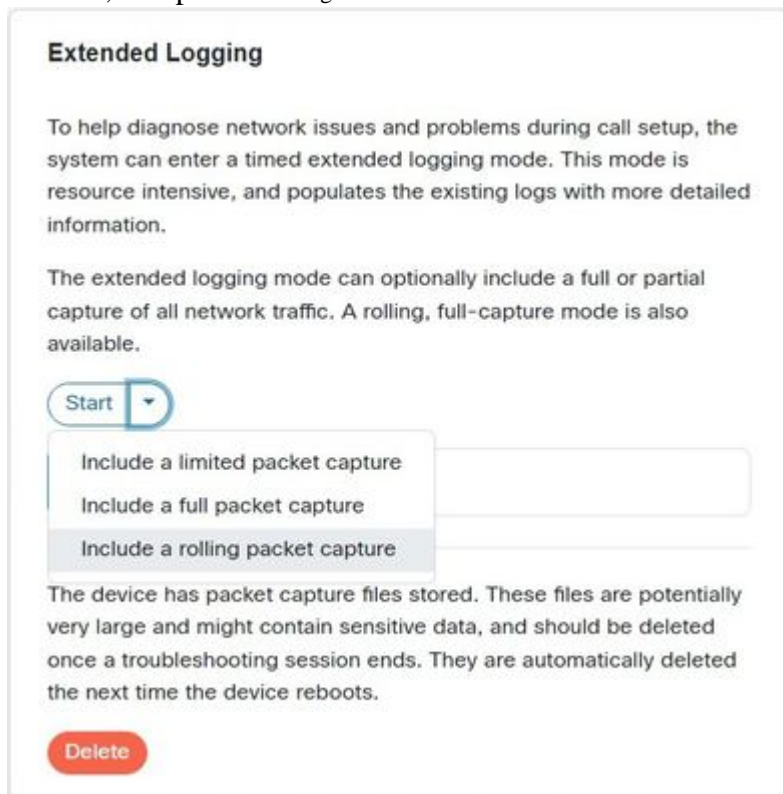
Extended Logging

To help diagnose network issues and problems during call setup, the system can enter a timed extended logging mode. This mode is resource intensive, and populates the existing logs with more detailed information.

The extended logging mode can optionally include a full or partial capture of all network traffic. A rolling, full-capture mode is also available.

Start

Include a limited packet capture
Include a full packet capture
Include a rolling packet capture

The device has packet capture files stored. These files are potentially very large and might contain sensitive data, and should be deleted once a troubleshooting session ends. They are automatically deleted the next time the device reboots.

Delete